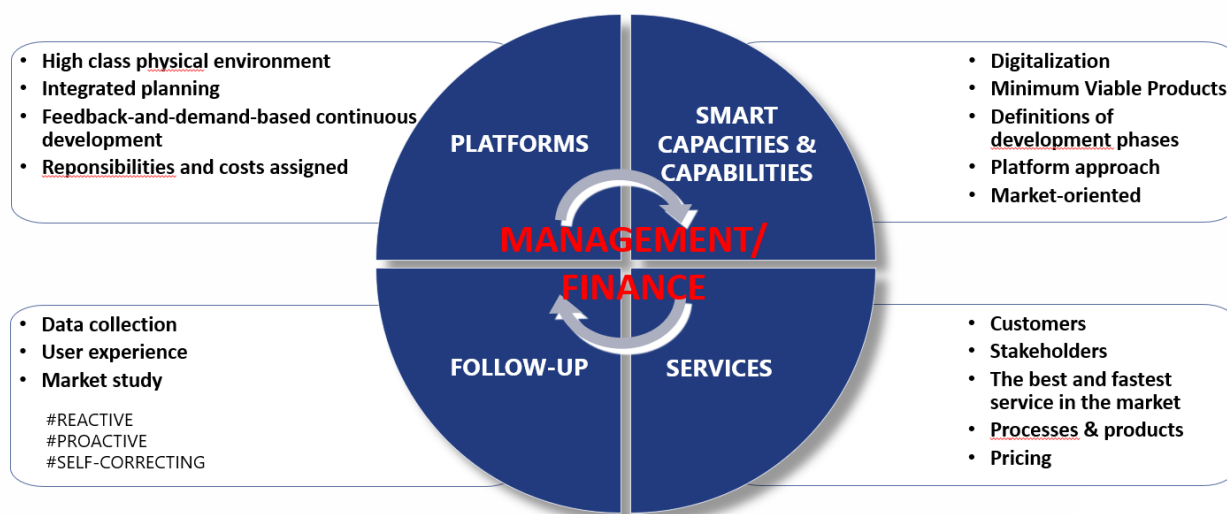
- High class physical environment
- Integrated planning
- Feedback-and-demand-based continuous development
- Reponsibilities and costs assigned

PLATFORMS

SMART CAPACITIES & CAPABILITIES

- Digitalization
- Minimum Viable Products
- Definitions of development phases
- Platform approach
- Market-oriented

MANAGEMENT/ FINANCE

- Data collection
- User experience
- Market study

#REACTIVE
#PROACTIVE
#SELF-CORRECTING

FOLLOW-UP

SERVICES

- Customers
- Stakeholders
- The best and fastest service in the market
- Processes & products
- Pricing